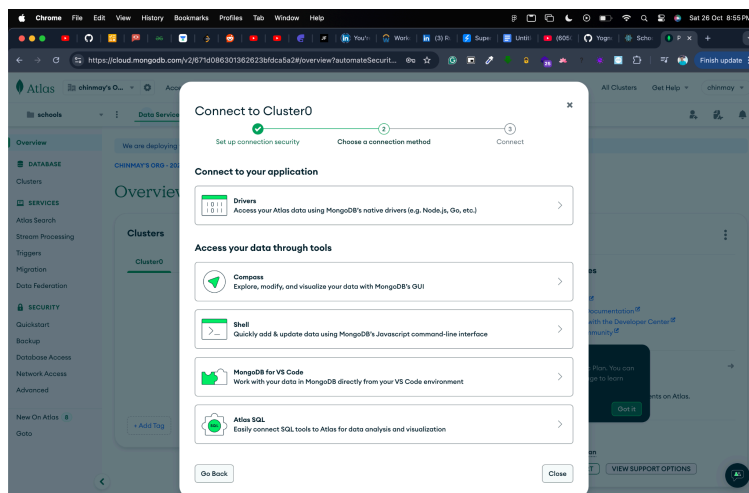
Chrome File Edit View History Bookmarks Profiles Tab Window Help

Sat 26 Oct 8:55 PM

You't Work (3) R Supe Untitl (605) Yogn Scho P

https://cloud.mongodb.com/v2/671d086301362623bfdca5a2#/overview?automateSecurit...

Finish update

Atlas chinmay's O... Acc All Clusters Get Help chinmay

schools Data Services

Overview

We are deploying

CHINMAY'S ORG - 202

Overview

DATABASE

Clusters

SERVICES

Atlas Search

Stream Processing

Triggers

Migration

Data Federation

SECURITY

Quickstart

Backup

Database Access

Network Access

Advanced

New On Atlas 8

Goto

Clusters

Cluster0

+ Add Tag

Connect to Cluster0

Set up connection security

2 Choose a connection method

3 Connect

Connect to your application

Drivers
Access your Atlas data using MongoDB's native drivers (e.g. Node.js, Go, etc.)

Access your data through tools

Compass
Explore, modify, and visualize your data with MongoDB's GUI

Shell
Quickly add & update data using MongoDB's Javascript command-line interface

MongoDB for VS Code
Work with your data in MongoDB directly from your VS Code environment

Atlas SQL
Easily connect SQL tools to Atlas for data analysis and visualization

Go Back

Close

es

ocumentation

with the Developer Center

munity

Plan. You can

ge to learn

Got it

ents on Atlas.

VIEW SUPPORT OPTIONS